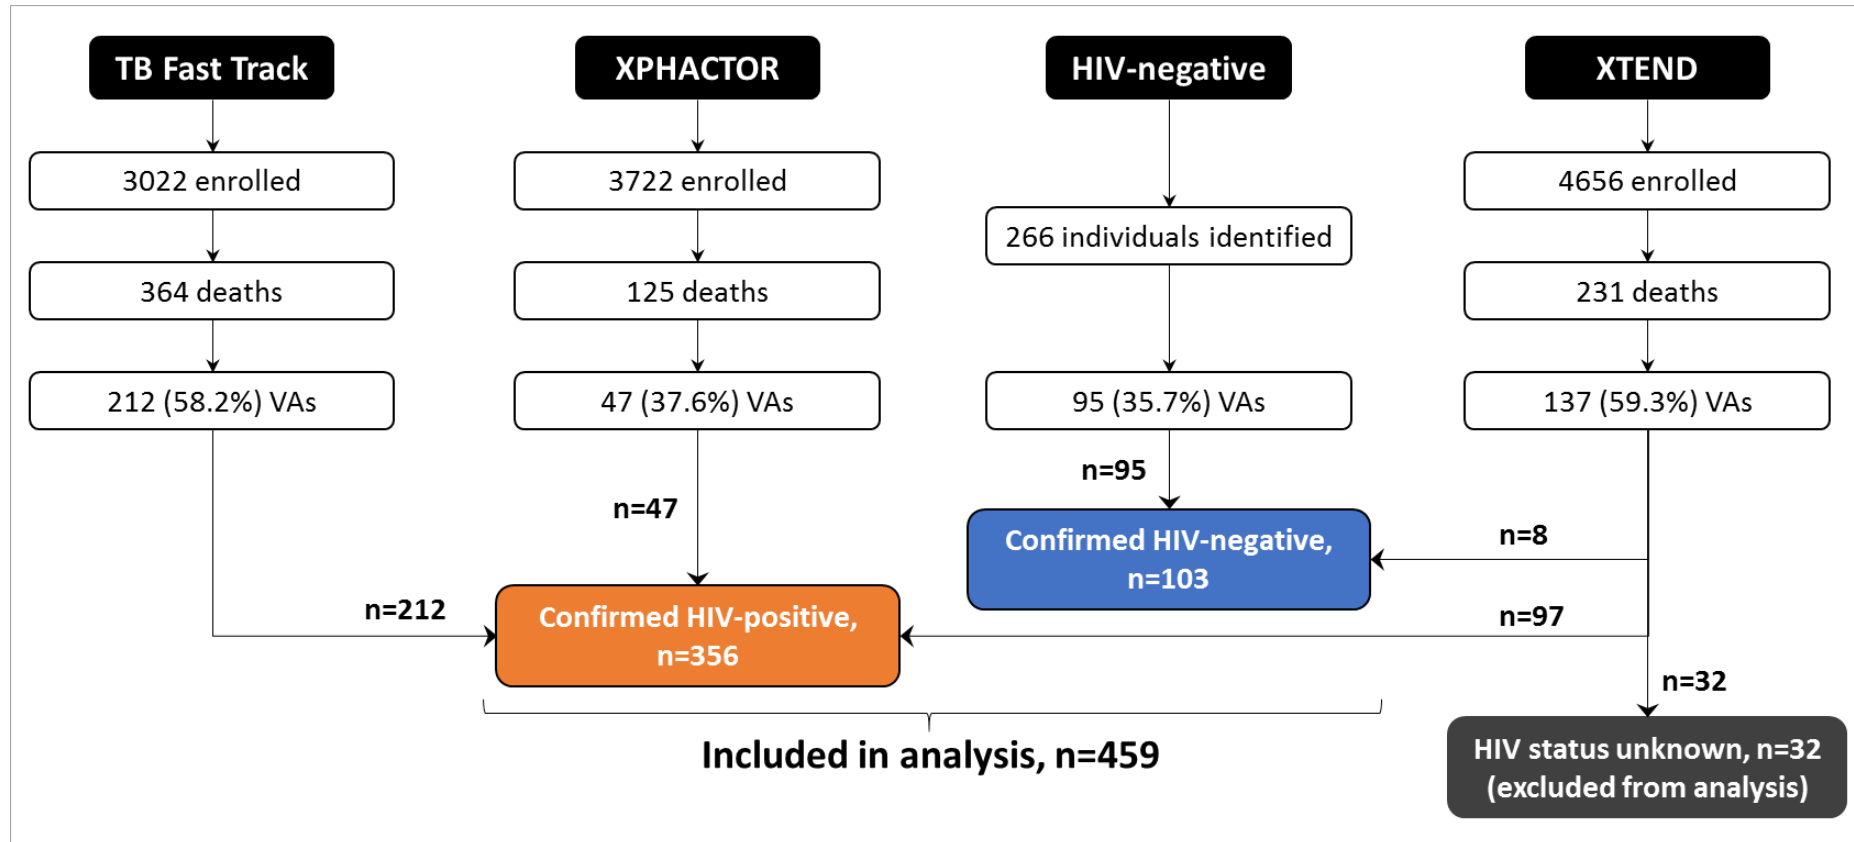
TB Fast Track

3022 enrolled

364 deaths

212 (58.2%) VAs

XPHACTOR

3722 enrolled

125 deaths

47 (37.6%) VAs

HIV-negative

266 individuals identified

95 (35.7%) VAs

XTEND

4656 enrolled

231 deaths

137 (59.3%) VAs

n=95

n=47

Confirmed HIV-negative, n=103

n=8

n=212

Confirmed HIV-positive, n=356

n=97

n=32

Included in analysis, n=459

HIV status unknown, n=32 (excluded from analysis)